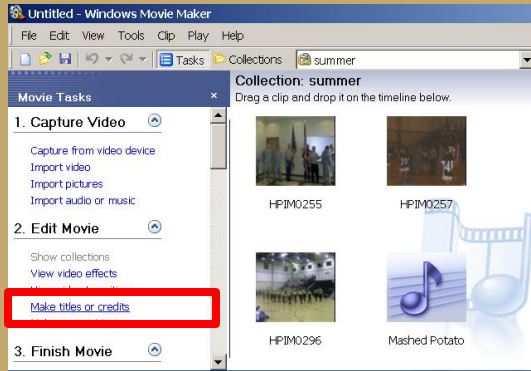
Untitled - Windows Movie Maker

File Edit View Tools Clip Play Help

Tasks Collections summer

Movie Tasks ×

1. Capture Video

Capture from video device
Import video
Import pictures
Import audio or music

2. Edit Movie

Show collections
View video effects
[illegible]
Make titles or credits
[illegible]

3. Finish Movie

Collection: summer
Drag a clip and drop it on the timeline below.

HPIM0255
HPIM0257
HPIM0296
Mashed Potato